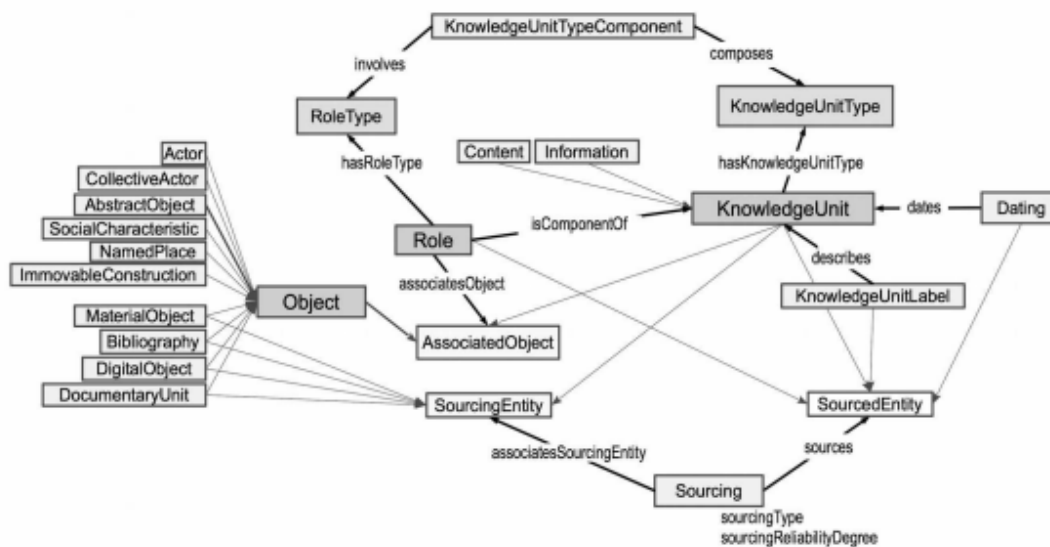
KnowledgeUnitTypeComponent

involves

composes

RoleType

KnowledgeUnitType

Actor

CollectiveActor

AbstractObject

SocialCharacteristic

NamedPlace

ImmovableConstruction

hasRoleType

Content

Information

hasKnowledgeUnitType

Role

isComponentOf

KnowledgeUnit

dates

Dating

describes

associatesObject

Object

KnowledgeUnitLabel

MaterialObject

Bibliography

AssociatedObject

DigitalObject

DocumentaryUnit

SourcingEntity

SourcedEntity

associatesSourcingEntity

sources

Sourcing

sourcingType
sourcingReliabilityDegree